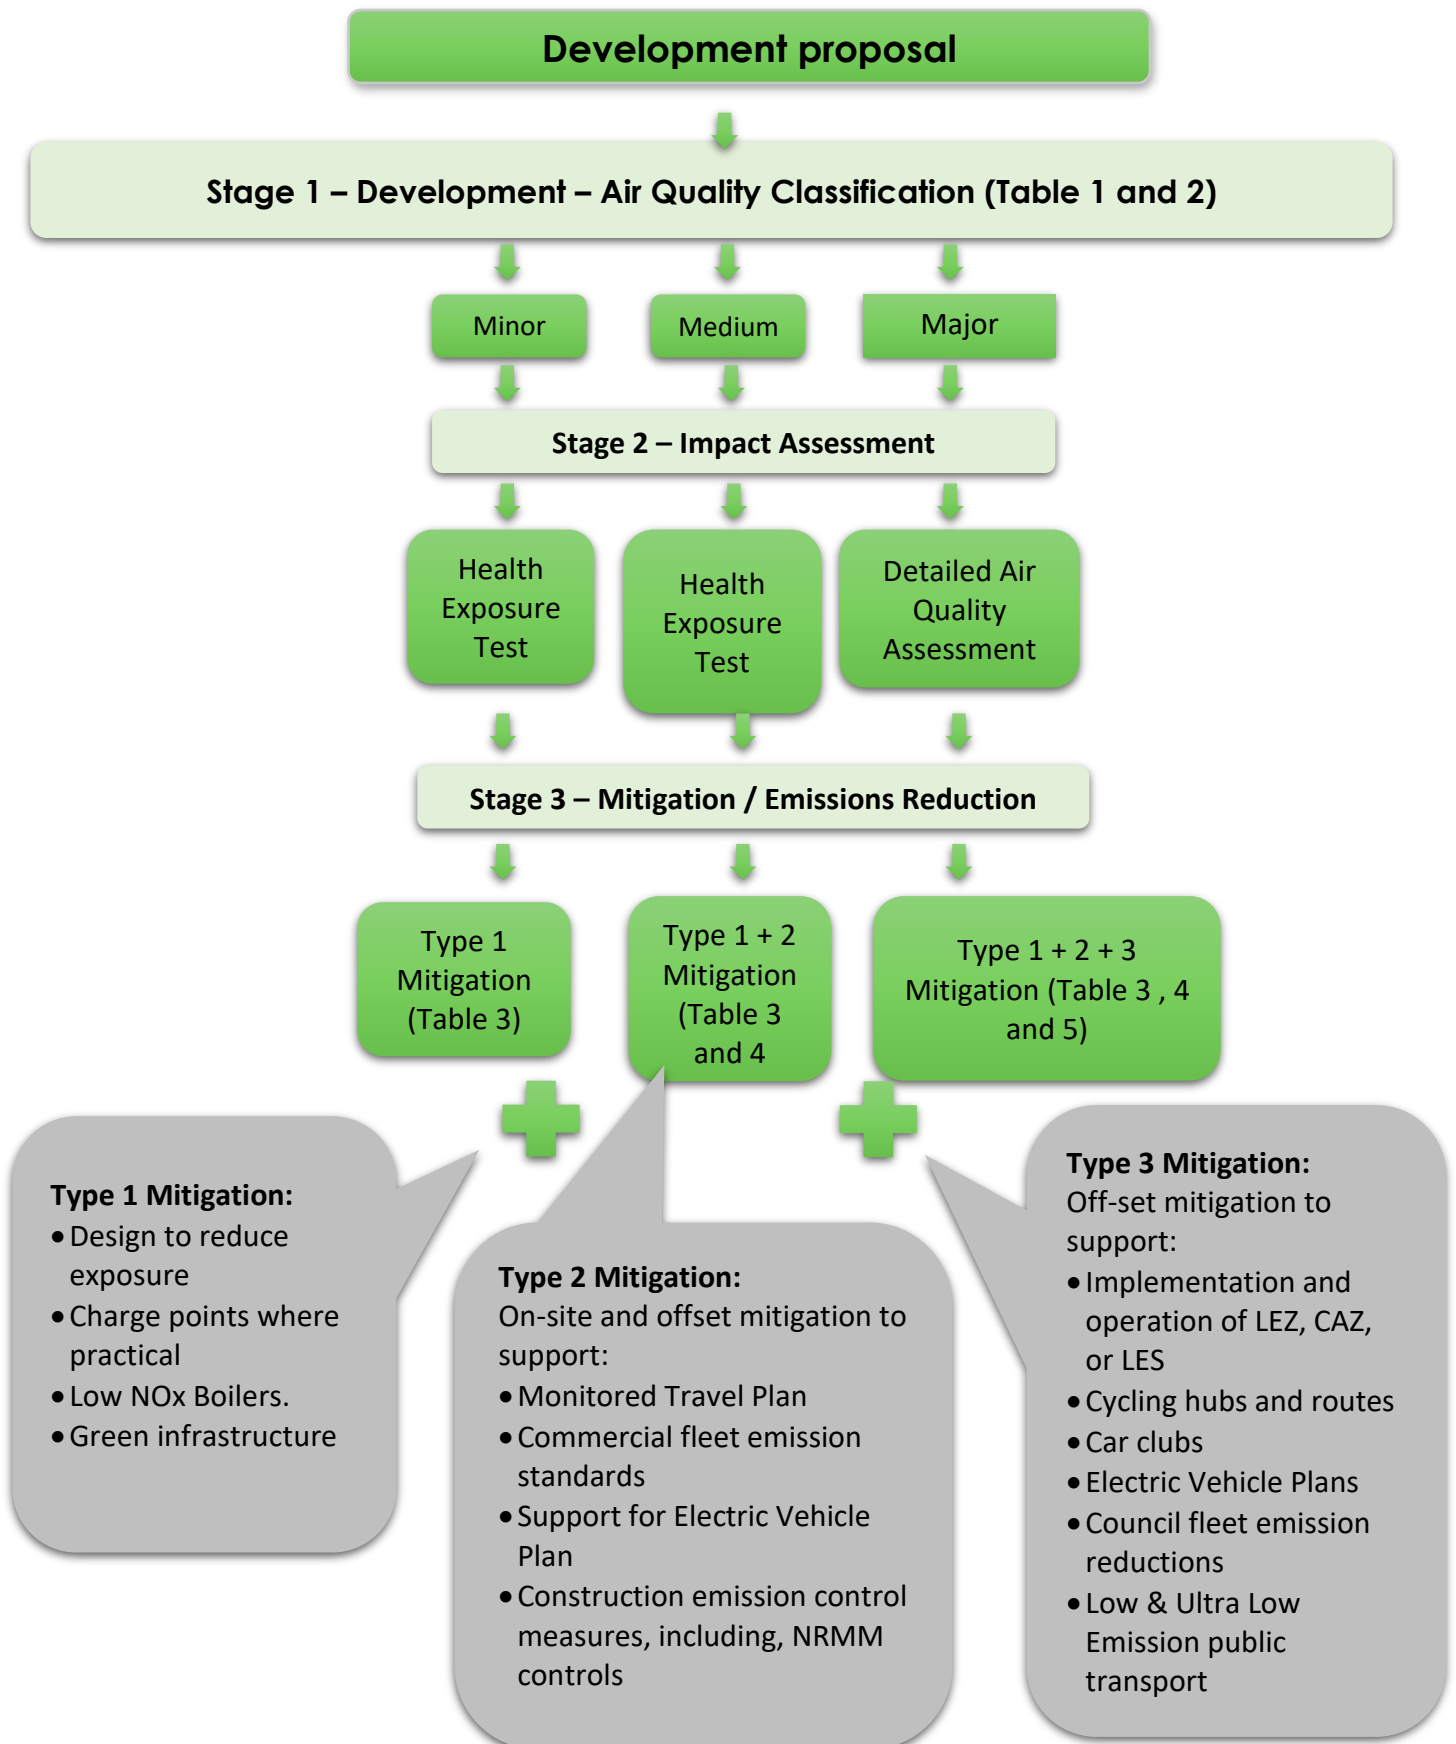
Development proposal

Stage 1 – Development – Air Quality Classification (Table 1 and 2)

Minor

Medium

Major

Stage 2 – Impact Assessment

Health Exposure Test

Health Exposure Test

Detailed Air Quality Assessment

Stage 3 – Mitigation / Emissions Reduction

Type 1 Mitigation (Table 3)

Type 1 + 2 Mitigation (Table 3 and 4

Type 1 + 2 + 3 Mitigation (Table 3 , 4 and 5)

Type 1 Mitigation:
• Design to reduce exposure
• Charge points where practical
• Low NOx Boilers.
• Green infrastructure

Type 2 Mitigation:
On-site and offset mitigation to support:
• Monitored Travel Plan
• Commercial fleet emission standards
• Support for Electric Vehicle Plan
• Construction emission control measures, including, NRMM controls

Type 3 Mitigation:
Off-set mitigation to support:
• Implementation and operation of LEZ, CAZ, or LES
• Cycling hubs and routes
• Car clubs
• Electric Vehicle Plans
• Council fleet emission reductions
• Low & Ultra Low Emission public transport